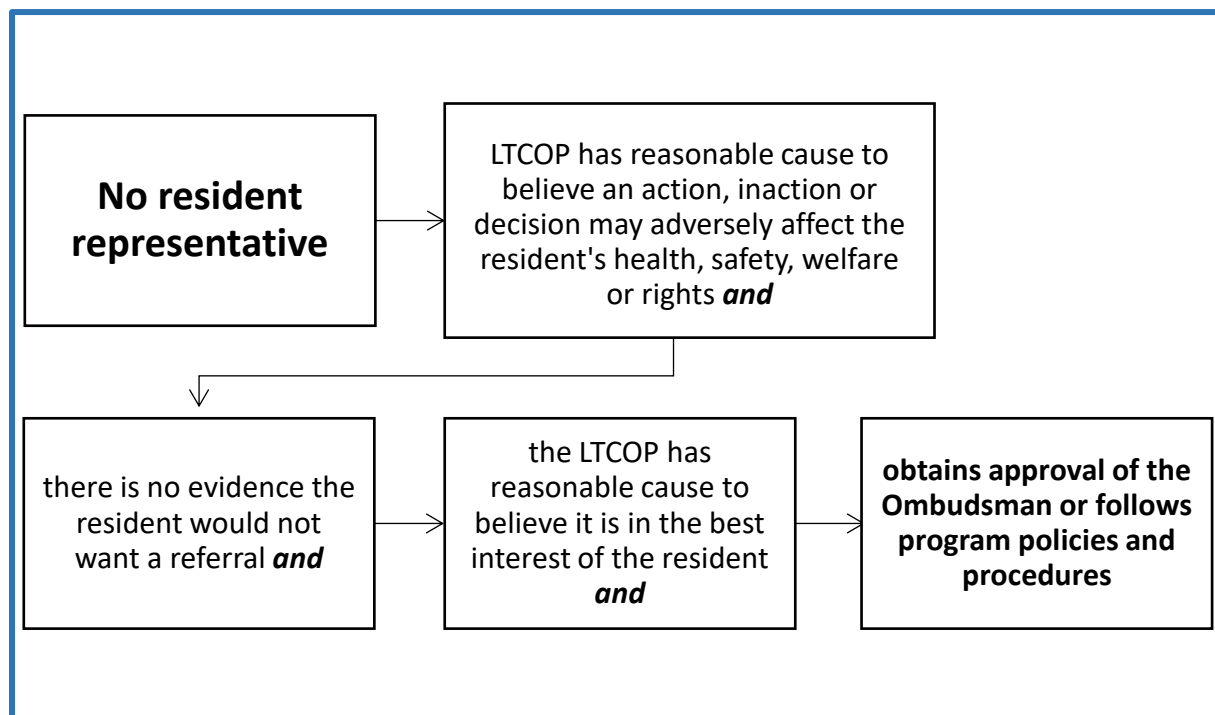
**No resident representative**

LTCOP has reasonable cause to believe an action, inaction or decision may adversely affect the resident's health, safety, welfare or rights ***and***

there is no evidence the resident would not want a referral ***and***

the LTCOP has reasonable cause to believe it is in the best interest of the resident ***and***

**obtains approval of the Ombudsman or follows program policies and procedures**